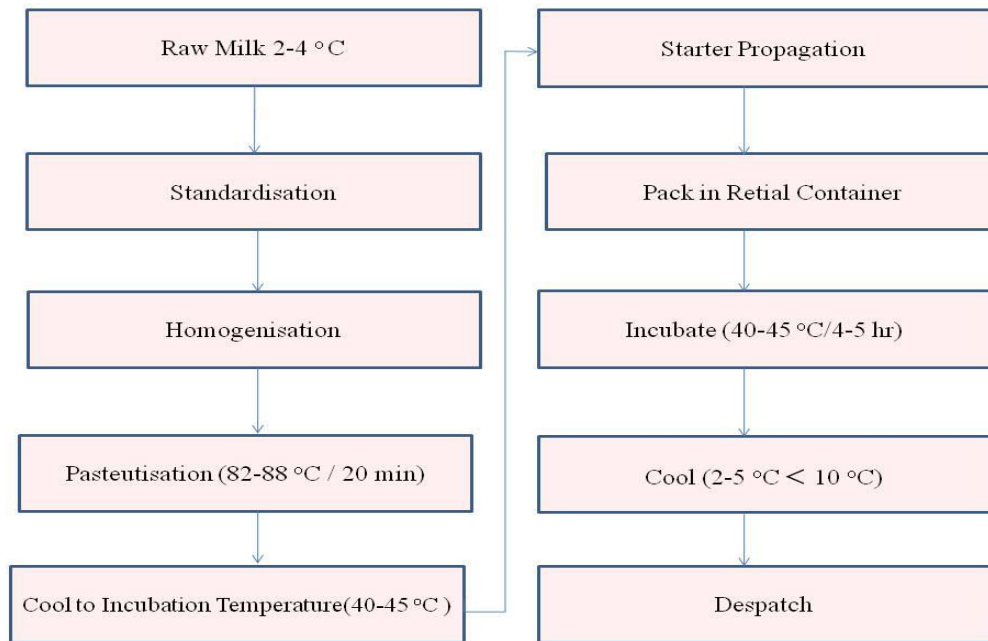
Raw Milk 2-4 °C

Standardisation

Homogenisation

Pasteutisation (82-88 °C / 20 min)

Cool to Incubation Temperature(40-45 °C )

Starter Propagation

Pack in Retial Container

Incubate (40-45 °C/4-5 hr)

Cool (2-5 °C < 10 °C)

Despatch